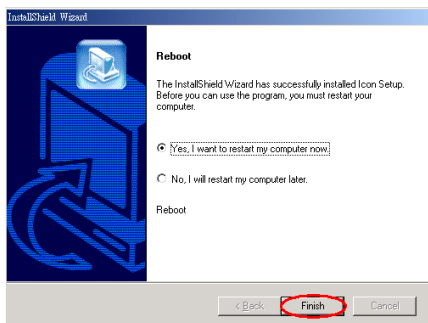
InstallShield Wizard

Reboot

The InstallShield Wizard has successfully installed Icon Setup. Before you can use the program, you must restart your computer.

Yes, I want to restart my computer now.

No, I will restart my computer later.

Reboot

< Back

Finish

Cancel